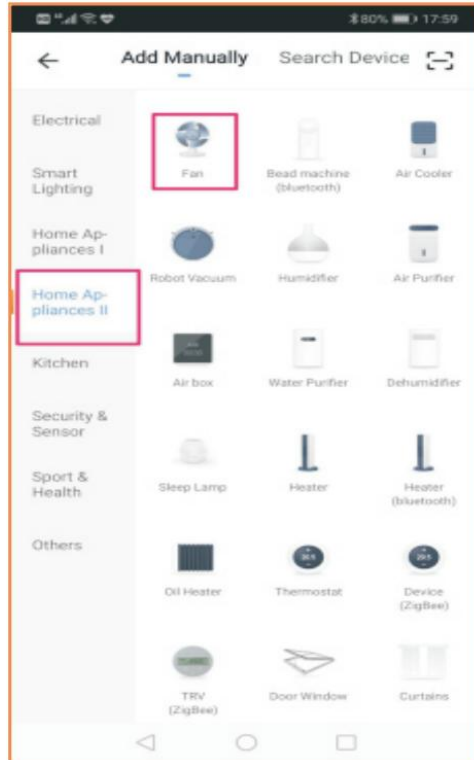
80% 17:59

Add Manually Search Device

Electrical

Smart Lighting

Home Appliances I

Home Appliances II

Kitchen

Security & Sensor

Sport & Health

Others

Fan

Bead machine (bluetooth)

Air Cooler

Robot Vacuum

Humidifier

Air Purifier

Air box

Water Purifier

Dehumidifier

Sleep Lamp

Heater

Heater (bluetooth)

Oil Heater

Thermostat

Device (ZigBee)

TRV (ZigBee)

Door Window

Curtains